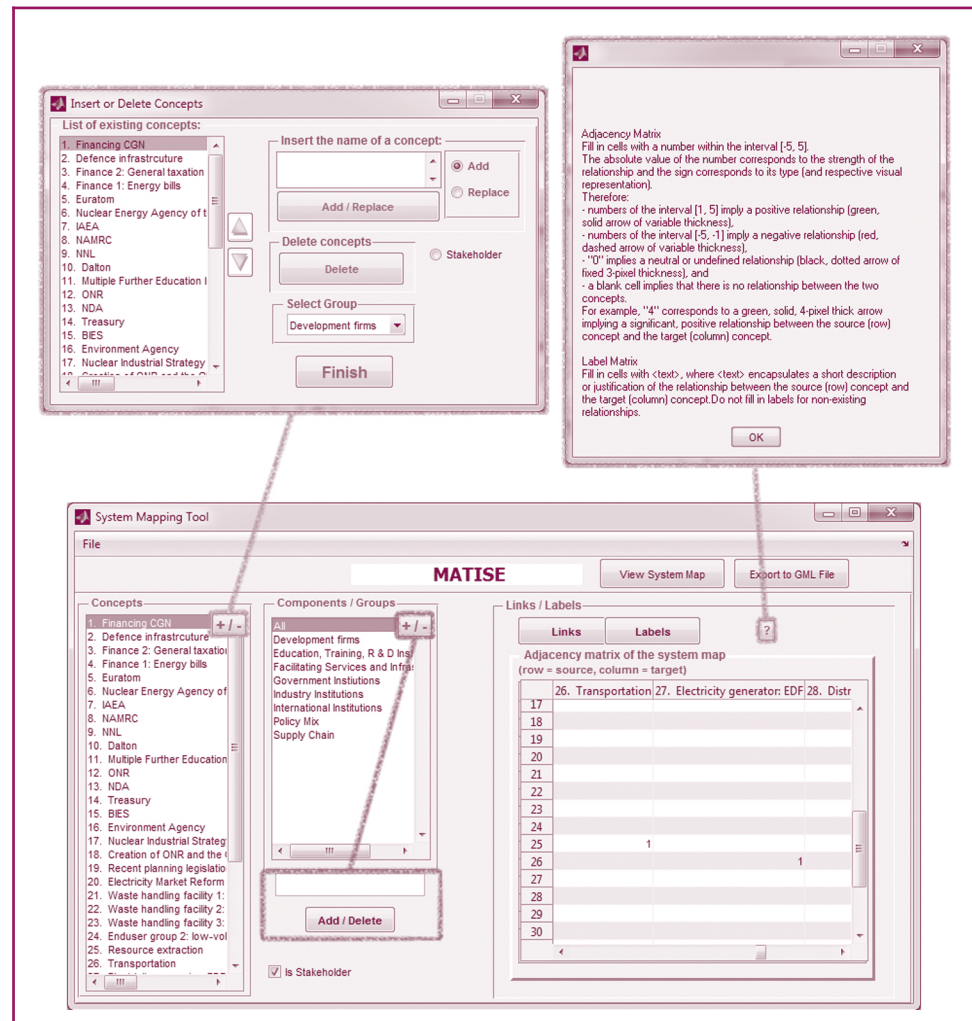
Insert or Delete Concepts

List of existing concepts:
1. Financing CGN
2. Defence infrastrcuture
3. Finance 2: General taxation
4. Finance 1: Energy bills
5. Euratom
6. Nuclear Energy Agency of t
7. IAEA
8. NAMRC
9. NNL
10. Dalton
11. Multiple Further Education I
12. ONR
13. NDA
14. Treasury
15. BIES
16. Environment Agency
17. Nuclear Industrial Strategy
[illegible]

Insert the name of a concept:
Add
Replace
Add / Replace
Delete concepts
Delete
Stakeholder
Select Group
Development firms
Finish

Adjacency Matrix
Fill in cells with a number within the interval [-5, 5].
The absolute value of the number corresponds to the strength of the relationship and the sign corresponds to its type (and respective visual representation).
Therefore:
- numbers of the interval [1, 5] imply a positive relationship (green, solid arrow of variable thickness),
- numbers of the interval [-5, -1] imply a negative relationship (red, dashed arrow of variable thickness),
- "0" implies a neutral or undefined relationship (black, dotted arrow of fixed 3-pixel thickness), and
- a blank cell implies that there is no relationship between the two concepts.
For example, "4" corresponds to a green, solid, 4-pixel thick arrow implying a significant, positive relationship between the source (row) concept and the target (column) concept.

Label Matrix
Fill in cells with <text>, where <text> encapsulates a short description or justification of the relationship between the source (row) concept and the target (column) concept.Do not fill in labels for non-existing relationships.

OK

System Mapping Tool
File
MATISE
View System Map
Export to GML File

Concepts
1. Financing CGN
2. Defence infrastrcuture
3. Finance 2: General taxatio
4. Finance 1: Energy bills
5. Euratom
6. Nuclear Energy Agency of
7. IAEA
8. NAMRC
9. NNL
10. Dalton
11. Multiple Further Education
12. ONR
13. NDA
14. Treasury
15. BIES
16. Environment Agency
17. Nuclear Industrial Strateg
18. Creation of ONR and the
19. Recent planning legislatio
20. Electricity Market Reform
21. Waste handling facility 1:
22. Waste handling facility 2:
23. Waste handling facility 3:
24. Enduser group 2: low-vol
25. Resource extraction
26. Transportation
+ / -

Components / Groups
All
Development firms
Education, Training, R & D Ins
Facilitating Services and Infra
Government Instiutions
Industry Institutions
International Institutions
Policy Mix
Supply Chain
+ / -
Add / Delete
Is Stakeholder

Links / Labels
Links
Labels
?
Adjacency matrix of the system map
(row = source, column = target)

| | 26. Transportation | 27. Electricity generator: EDF | 28. Distr |
|---|---|---|---|
| 17 | | | |
| 18 | | | |
| 19 | | | |
| 20 | | | |
| 21 | | | |
| 22 | | | |
| 23 | | | |
| 24 | | | |
| 25 | 1 | | |
| 26 | | 1 | |
| 27 | | | |
| 28 | | | |
| 29 | | | |
| 30 | | | |